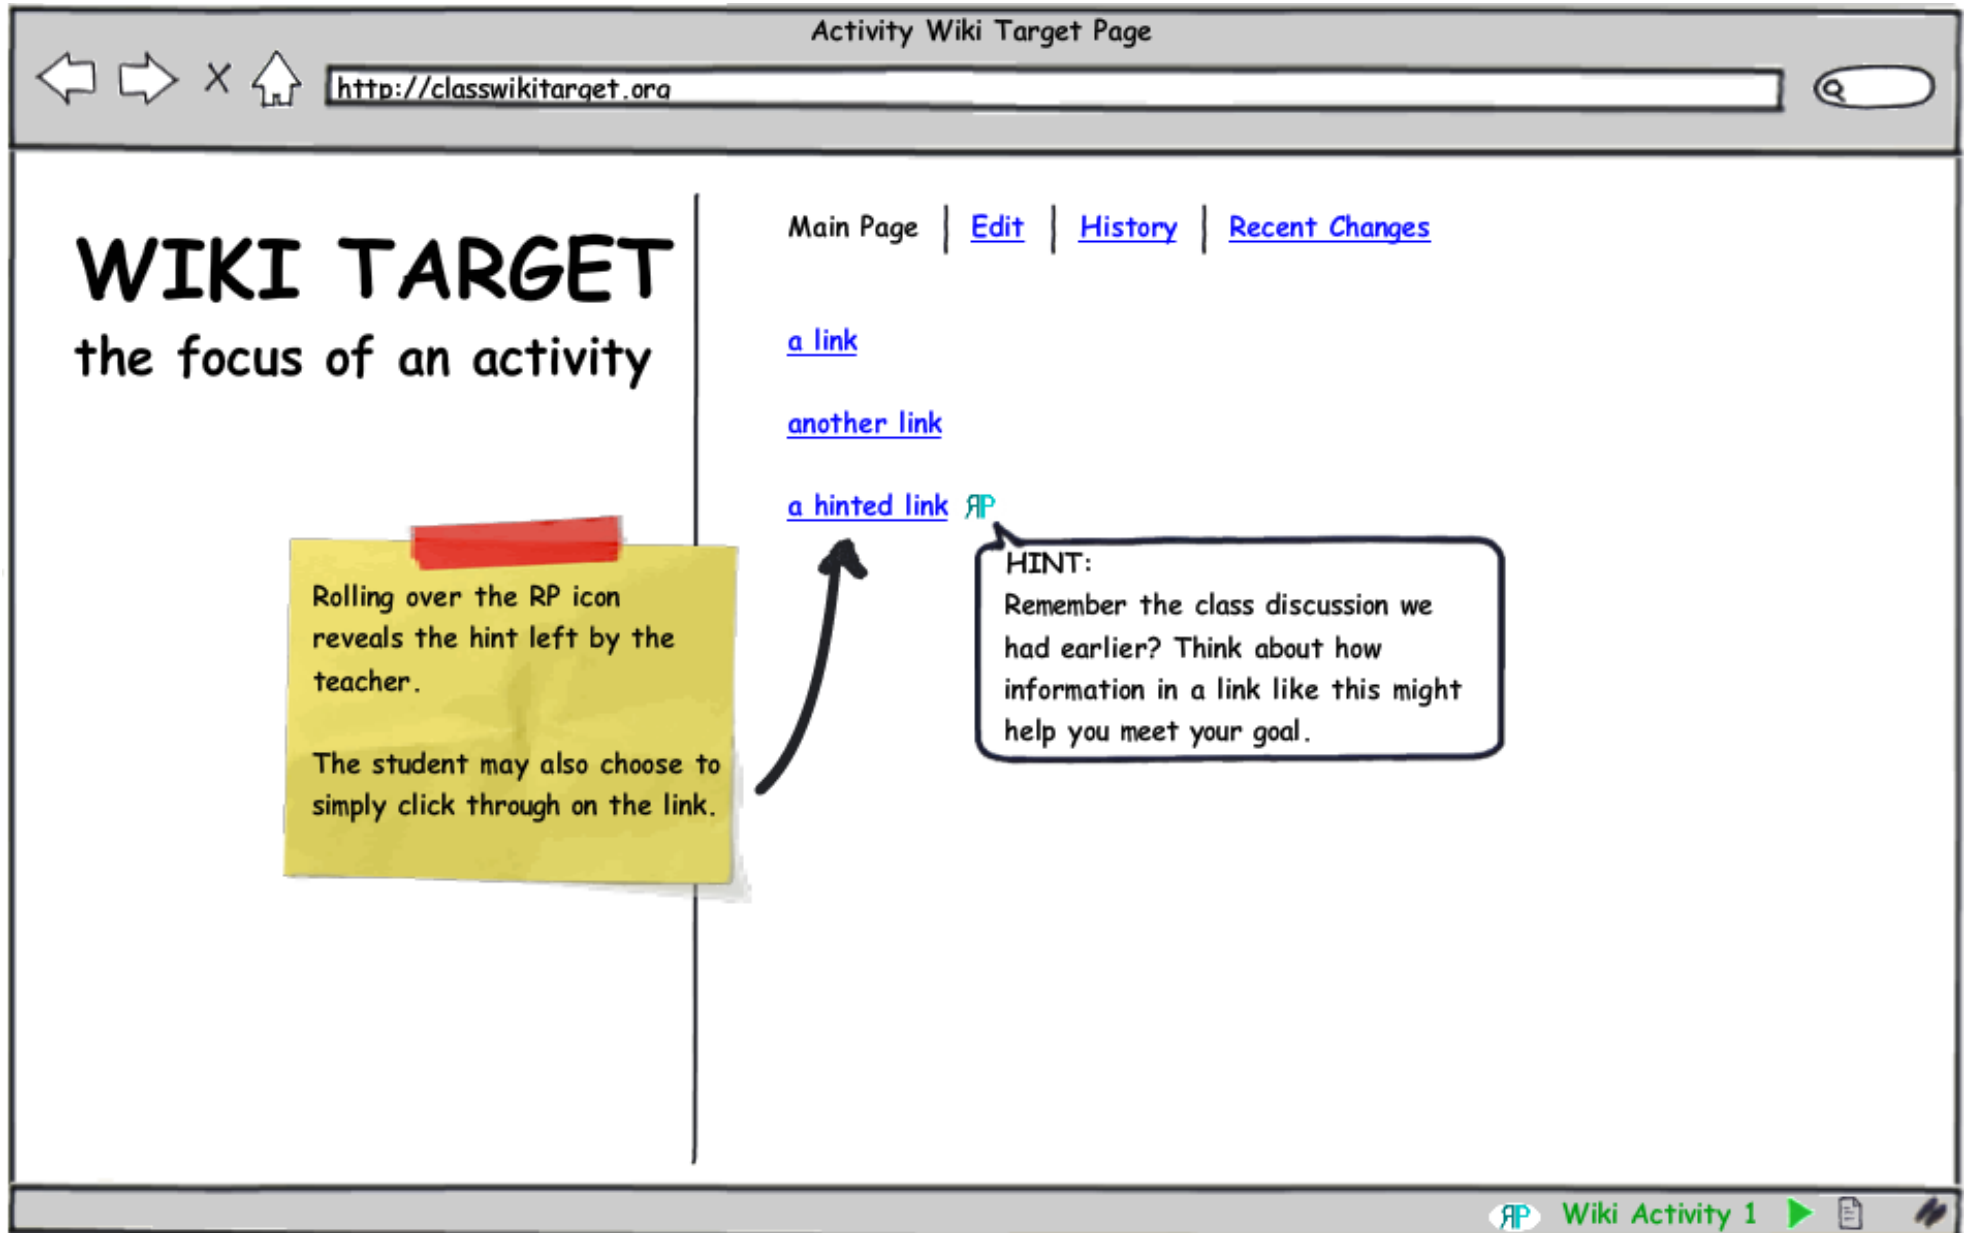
Activity Wiki Target Page

X

http://classwikitarget.org

WIKI TARGET
the focus of an activity

Main Page | Edit | History | Recent Changes

a link

another link

a hinted link RP

Rolling over the RP icon reveals the hint left by the teacher.

The student may also choose to simply click through on the link.

HINT:
Remember the class discussion we had earlier? Think about how information in a link like this might help you meet your goal.

RP Wiki Activity 1